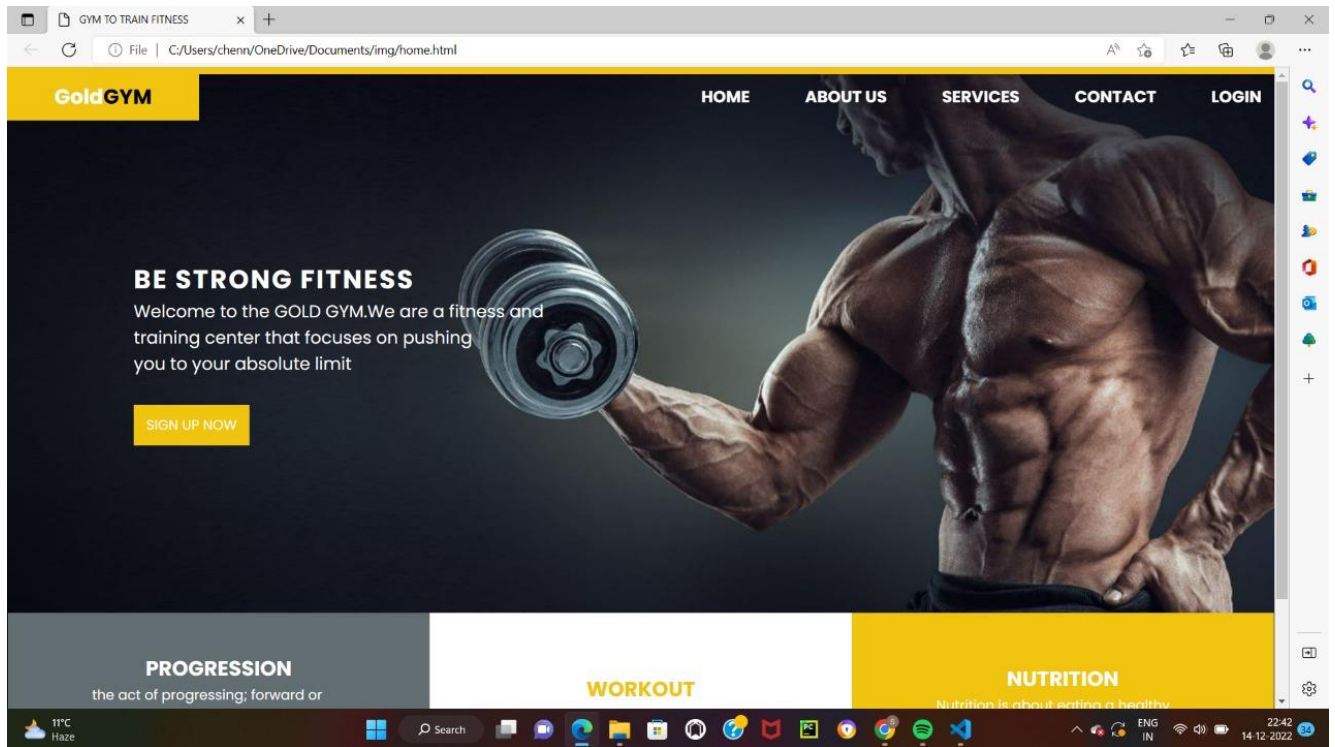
GYM TO TRAIN FITNESS

File | C:/Users/chenn/OneDrive/Documents/img/home.html

GoldGYM

HOME ABOUT US SERVICES CONTACT LOGIN

BE STRONG FITNESS

Welcome to the GOLD GYM.We are a fitness and training center that focuses on pushing you to your absolute limit

SIGN UP NOW

PROGRESSION

the act of progressing; forward or

WORKOUT

NUTRITION

Nutrition is about eating a healthy

11°C
Haze

Search

ENG
IN

22:42
14-12-2022

34